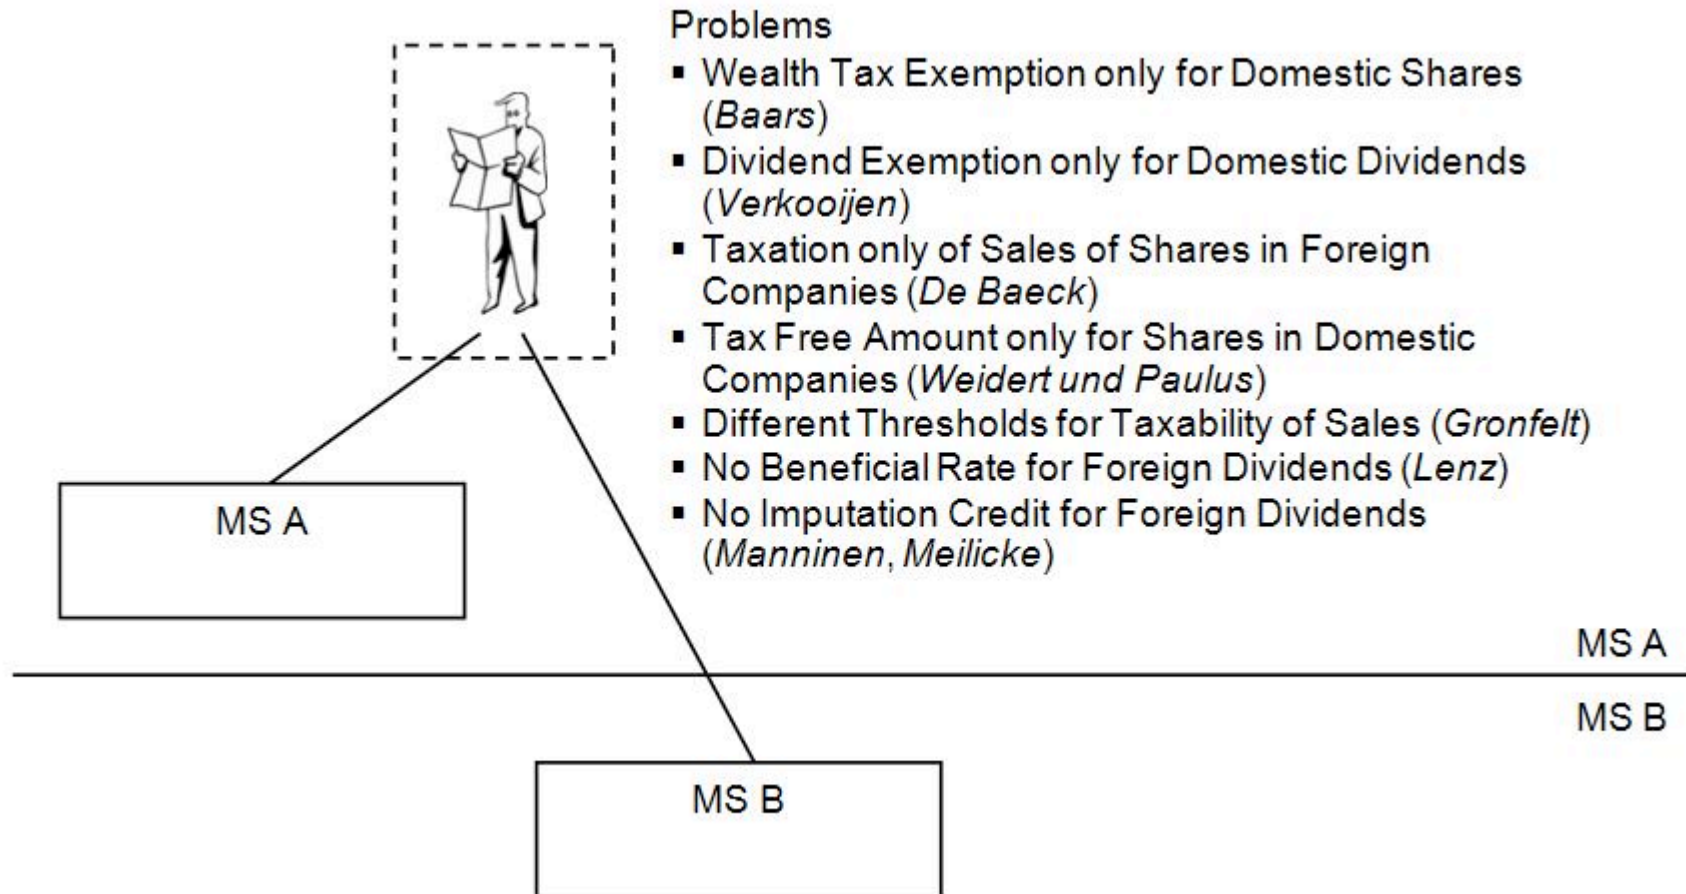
Problems

- Wealth Tax Exemption only for Domestic Shares (*Baars*)
- Dividend Exemption only for Domestic Dividends (*Verkooijen*)
- Taxation only of Sales of Shares in Foreign Companies (*De Baeck*)
- Tax Free Amount only for Shares in Domestic Companies (*Weidert und Paulus*)
- Different Thresholds for Taxability of Sales (*Gronfelt*)
- No Beneficial Rate for Foreign Dividends (*Lenz*)
- No Imputation Credit for Foreign Dividends (*Manninen*, *Meilicke*)

MS A

MS A

MS B

MS B